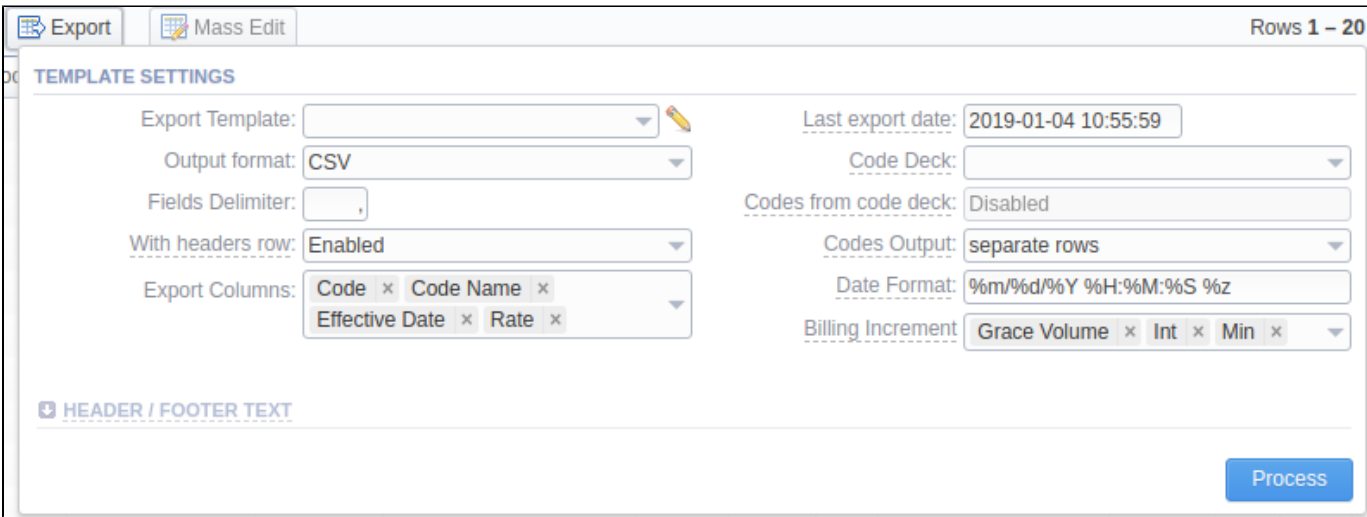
Export Mass Edit

Rows 1 – 20

TEMPLATE SETTINGS

Export Template:

Output format: CSV

Fields Delimiter: ,

With headers row: Enabled

Export Columns: Code × Code Name × Effective Date × Rate ×

Last export date: 2019-01-04 10:55:59

Code Deck:

Codes from code deck: Disabled

Codes Output: separate rows

Date Format: %m/%d/%Y %H:%M:%S %z

Billing Increment Grace Volume × Int × Min ×

HEADER / FOOTER TEXT

Process